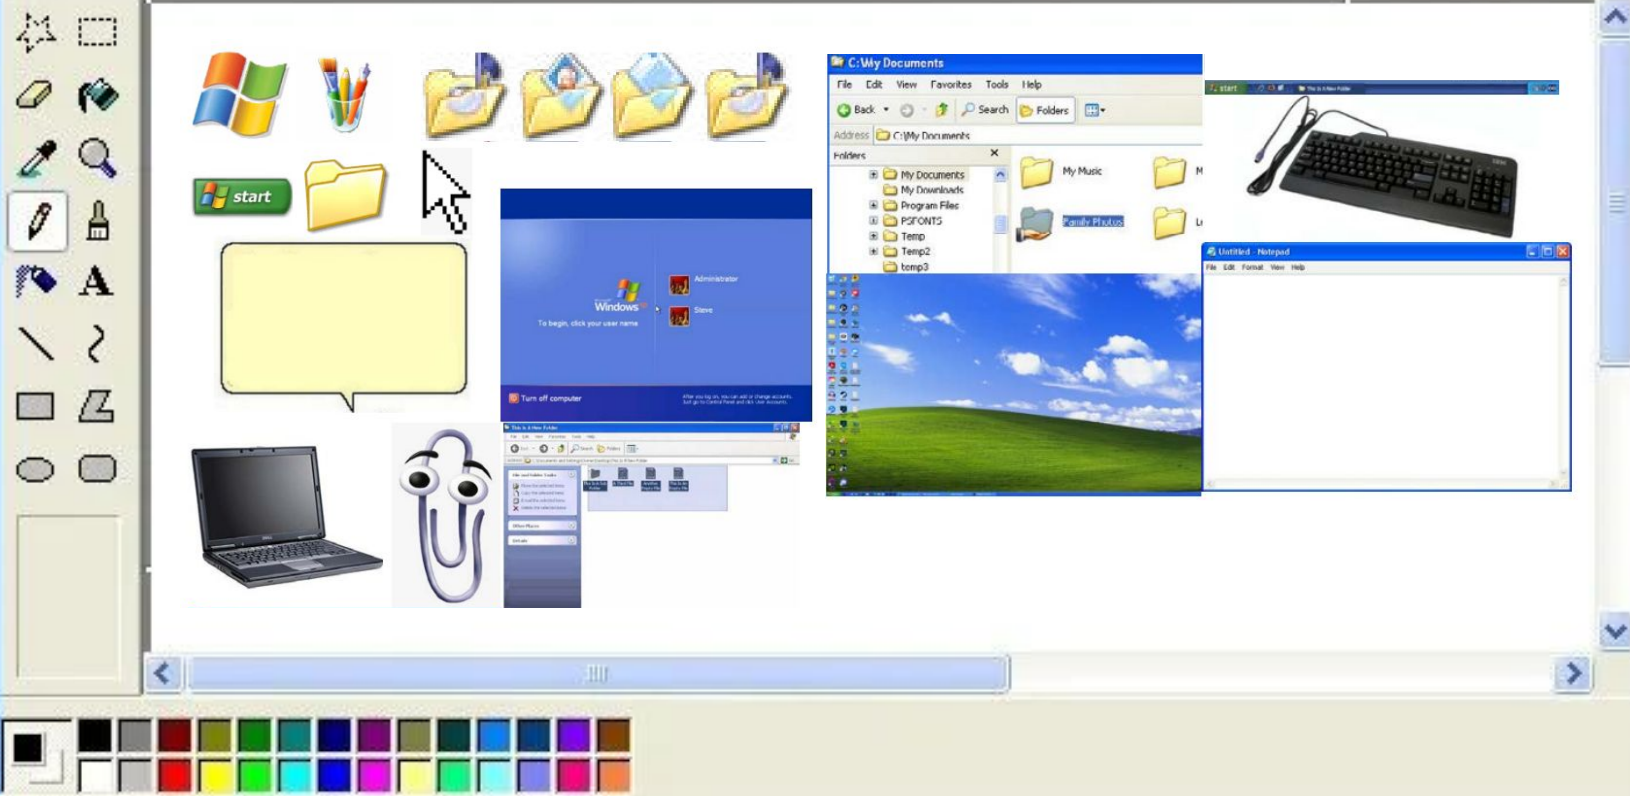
A

start

Windows

Administrator

Steve

To begin, click your user name

Turn off computer

After you log on, you can add or change accounts. Just go to Control Panel and click User Accounts.

C:\My Documents

File Edit View Favorites Tools Help

Back Search Folders

Address C:\My Documents

Folders

My Documents
My Downloads
Program Files
PSFONTS
Temp
Temp2
temp3

My Music

Family Photos

start

Untitled - Notepad

File Edit Format View Help